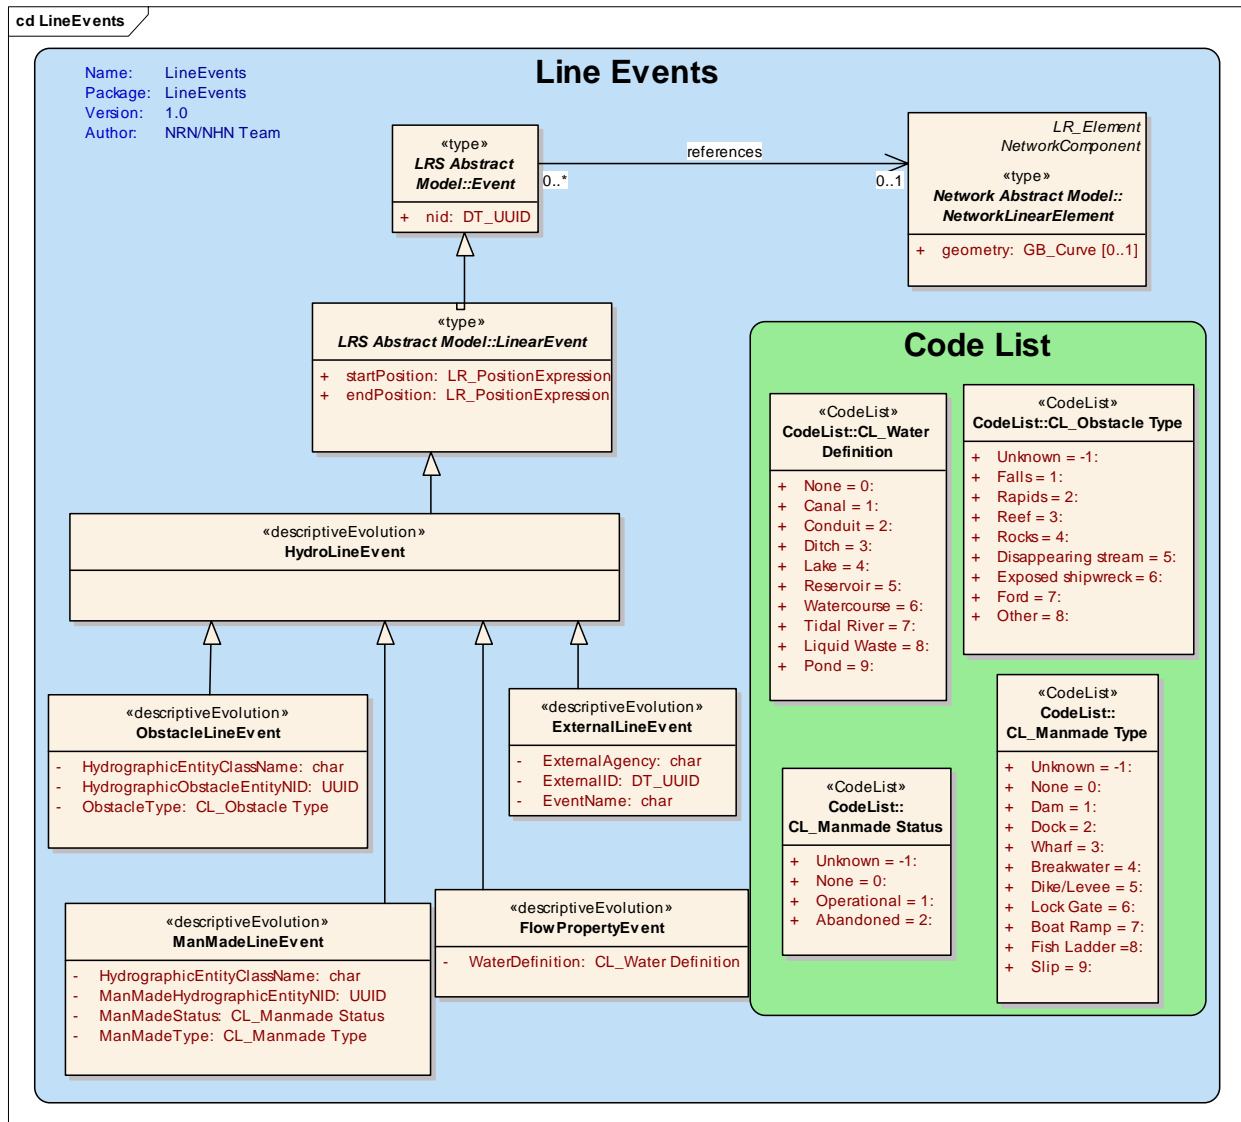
cd LineEvents

Line Events

Name: LineEvents
Package: LineEvents
Version: 1.0
Author: NRN/NHN Team

«type»
LRS Abstract Model::Event

+ nid: DT_UUID

references
0..*
0..1

LR_Element
NetworkComponent
«type»
Network Abstract Model::
NetworkLinearElement

+ geometry: GB_Curve [0..1]

«type»
LRS Abstract Model::LinearEvent

+ startPosition: LR_PositionExpression
+ endPosition: LR_PositionExpression

«descriptiveEvolution»
HydroLineEvent

«descriptiveEvolution»
ObstacleLineEvent

- HydrographicEntityClassName: char
- HydrographicObstacleEntityNID: UUID
- ObstacleType: CL_Obstacle Type

«descriptiveEvolution»
ExternalLineEvent

- ExternalAgency: char
- ExternalID: DT_UUID
- EventName: char

«descriptiveEvolution»
ManMadeLineEvent

- HydrographicEntityClassName: char
- ManMadeHydrographicEntityNID: UUID
- ManMadeStatus: CL_Manmade Status
- ManMadeType: CL_Manmade Type

«descriptiveEvolution»
FlowPropertyEvent

- WaterDefinition: CL_Water Definition

Code List

«CodeList»
CodeList::CL_Water Definition

+ None = 0:
+ Canal = 1:
+ Conduit = 2:
+ Ditch = 3:
+ Lake = 4:
+ Reservoir = 5:
+ Watercourse = 6:
+ Tidal River = 7:
+ Liquid Waste = 8:
+ Pond = 9:

«CodeList»
CodeList::CL_Obstacle Type

+ Unknown = -1:
+ Falls = 1:
+ Rapids = 2:
+ Reef = 3:
+ Rocks = 4:
+ Disappearing stream = 5:
+ Exposed shipwreck = 6:
+ Ford = 7:
+ Other = 8:

«CodeList»
CodeList::
CL_Manmade Status

+ Unknown = -1:
+ None = 0:
+ Operational = 1:
+ Abandoned = 2:

«CodeList»
CodeList::
CL_Manmade Type

+ Unknown = -1:
+ None = 0:
+ Dam = 1:
+ Dock = 2:
+ Wharf = 3:
+ Breakwater = 4:
+ Dike/Levee = 5:
+ Lock Gate = 6:
+ Boat Ramp = 7:
+ Fish Ladder =8:
+ Slip = 9: